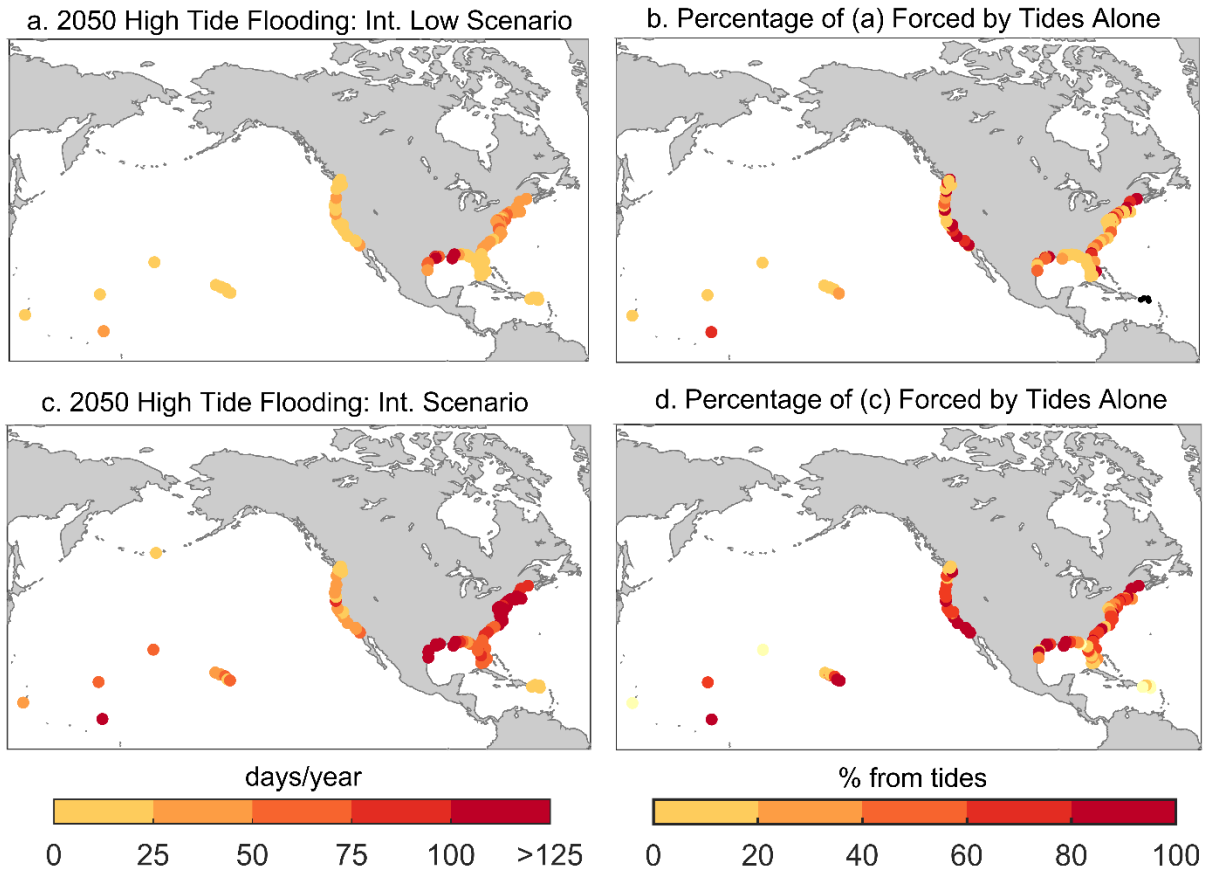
a. 2050 High Tide Flooding: Int. Low Scenario

b. Percentage of (a) Forced by Tides Alone

c. 2050 High Tide Flooding: Int. Scenario

d. Percentage of (c) Forced by Tides Alone

days/year

0 25 50 75 100 >125

% from tides

0 20 40 60 80 100